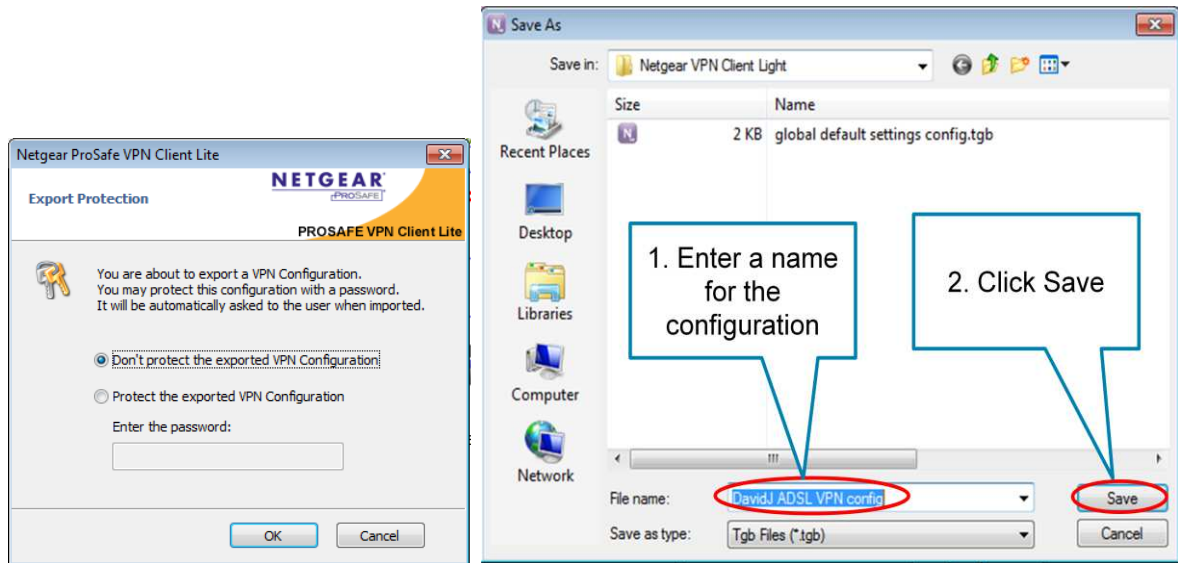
Netgear ProSafe VPN Client Lite

Export Protection

NETGEAR
PROSAFE

PROSAFE VPN Client Lite

You are about to export a VPN Configuration.
You may protect this configuration with a password.
It will be automatically asked to the user when imported.

Don't protect the exported VPN Configuration

Protect the exported VPN Configuration

Enter the password:

OK Cancel

Save As

Save in: Netgear VPN Client Light

Recent Places

Desktop

Libraries

Computer

Network

| Size | Name |
|---|---|
| 2 KB | global default settings config.tgb |

1. Enter a name for the configuration

2. Click Save

File name: DavidJ ADSL VPN config

Save as type: Tgb Files (*.tgb)

Save

Cancel